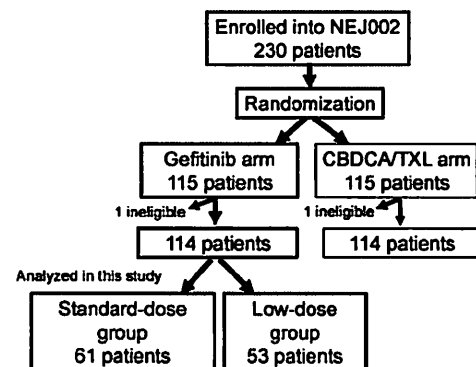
Enrolled into NEJ002
230 patients

Randomization

Gefitinib arm
115 patients

CBDCA/TXL arm
115 patients

1 ineligible

1 ineligible

114 patients

114 patients

Analyzed in this study

Standard-dose group
61 patients

Low-dose group
53 patients